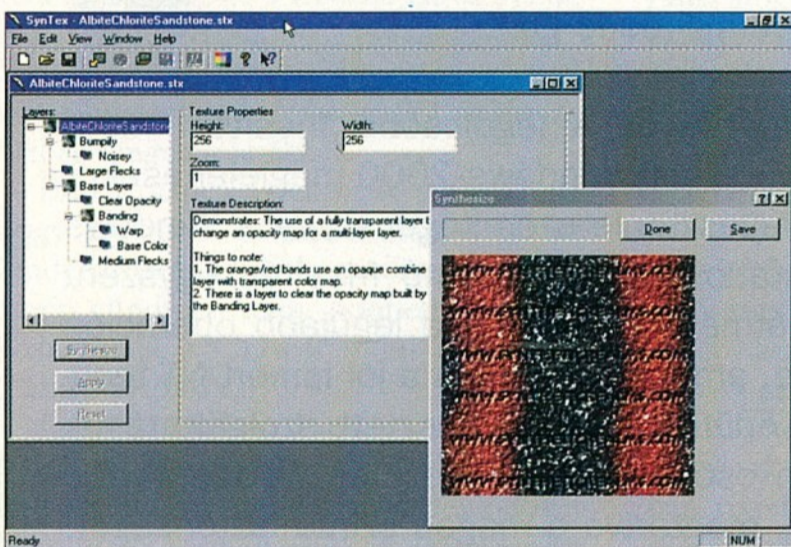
SynTex - AlbiteChloriteSandstone.stx

File Edit View Window Help

AlbiteChloriteSandstone.stx

Layers:
AlbiteChloriteSandstone
Bumpily
Noisey
Large Flecks
Base Layer
Clear Opacity
Banding
Warp
Base Color
Medium Flecks

Synthesize

Apply

Reset

Texture Properties
Height:
256
Width:
256
Zoom:
1

Texture Description:
Demonstrates: The use of a fully transparent layer t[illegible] change an opacity map for a multi-layer layer.

Things to note:
1. The orange/red bands use an opaque combine layer with transparent color map.
2. There is a layer to clear the opacity map built by the Banding Layer.

Synthesize

Done

Save

www.synthetictextures.com

Ready

NUM